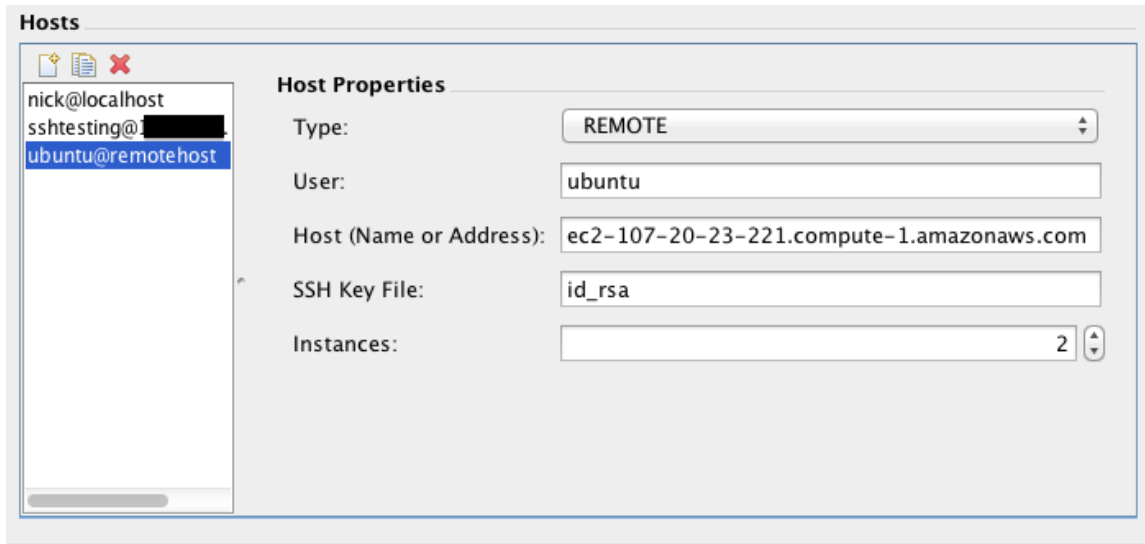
Hosts

nick@localhost
sshtesting@1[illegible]
ubuntu@remotehost

Host Properties

Type: REMOTE

User: ubuntu

Host (Name or Address): ec2-107-20-23-221.compute-1.amazonaws.com

SSH Key File: id_rsa

Instances: 2